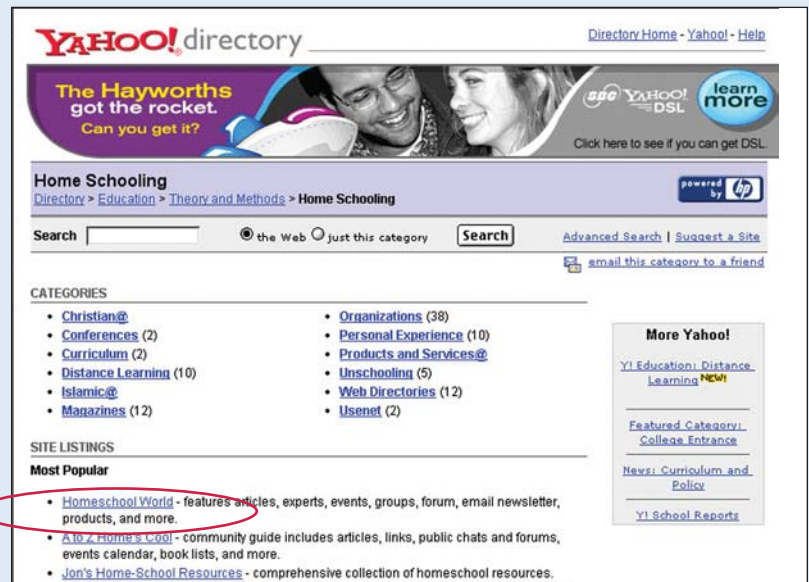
YAHOO! directory

Directory Home - Yahoo! - Help

The Hayworths got the rocket. Can you get it?

SBC YAHOO! DSL

learn more

Click here to see if you can get DSL.

Home Schooling

Directory > Education > Theory and Methods > Home Schooling

powered by hp

Search  the Web  just this category  Search

Advanced Search | Suggest a Site

email this category to a friend

CATEGORIES

- Christian@
- Conferences (2)
- Curriculum (2)
- Distance Learning (10)
- Islamic@
- Magazines (12)

- Organizations (38)
- Personal Experience (10)
- Products and Services@
- Unschooling (5)
- Web Directories (12)
- Usenet (2)

More Yahoo!

Y! Education: Distance Learning NEW!

Featured Category: College Entrance

News: Curriculum and Policy

Y! School Reports

SITE LISTINGS

Most Popular

- Homeschool World - features articles, experts, events, groups, forum, email newsletter, products, and more.
- A to Z Home's Cool - community guide includes articles, links, public chats and forums, events calendar, book lists, and more.
- Jon's Home-School Resources - comprehensive collection of homeschool resources.